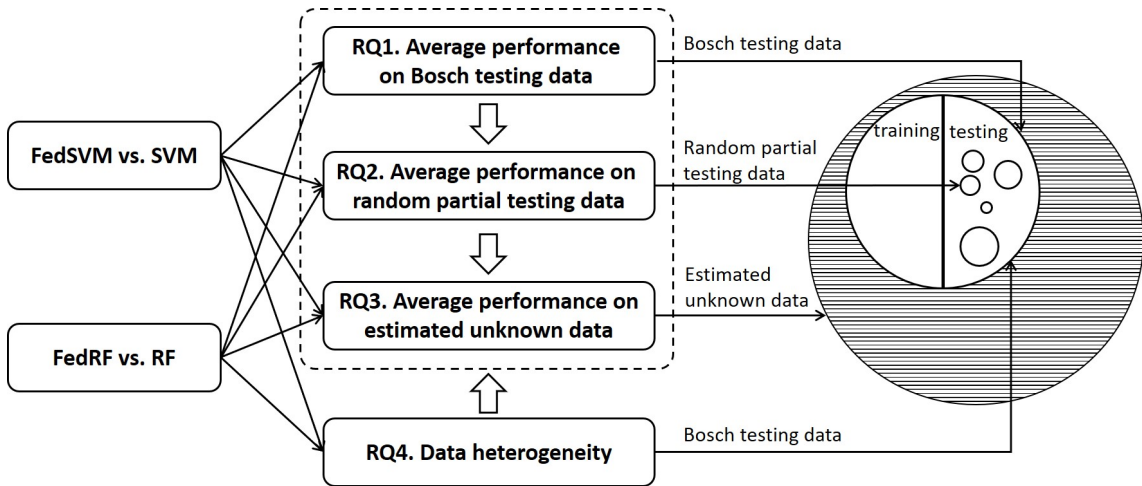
FedSVM vs. SVM

FedRF vs. RF

RQ1. Average performance on Bosch testing data

RQ2. Average performance on random partial testing data

RQ3. Average performance on estimated unknown data

RQ4. Data heterogeneity

Bosch testing data

Random partial testing data

Estimated unknown data

Bosch testing data

training

testing